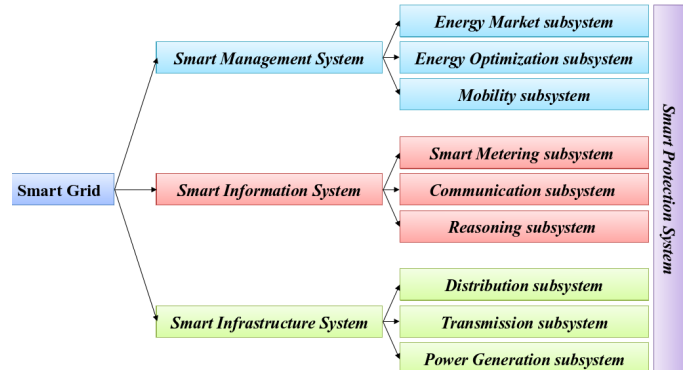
Smart Grid

Smart Management System

Energy Market subsystem

Energy Optimization subsystem

Mobility subsystem

Smart Information System

Smart Metering subsystem

Communication subsystem

Reasoning subsystem

Smart Infrastructure System

Distribution subsystem

Transmission subsystem

Power Generation subsystem

Smart Protection System